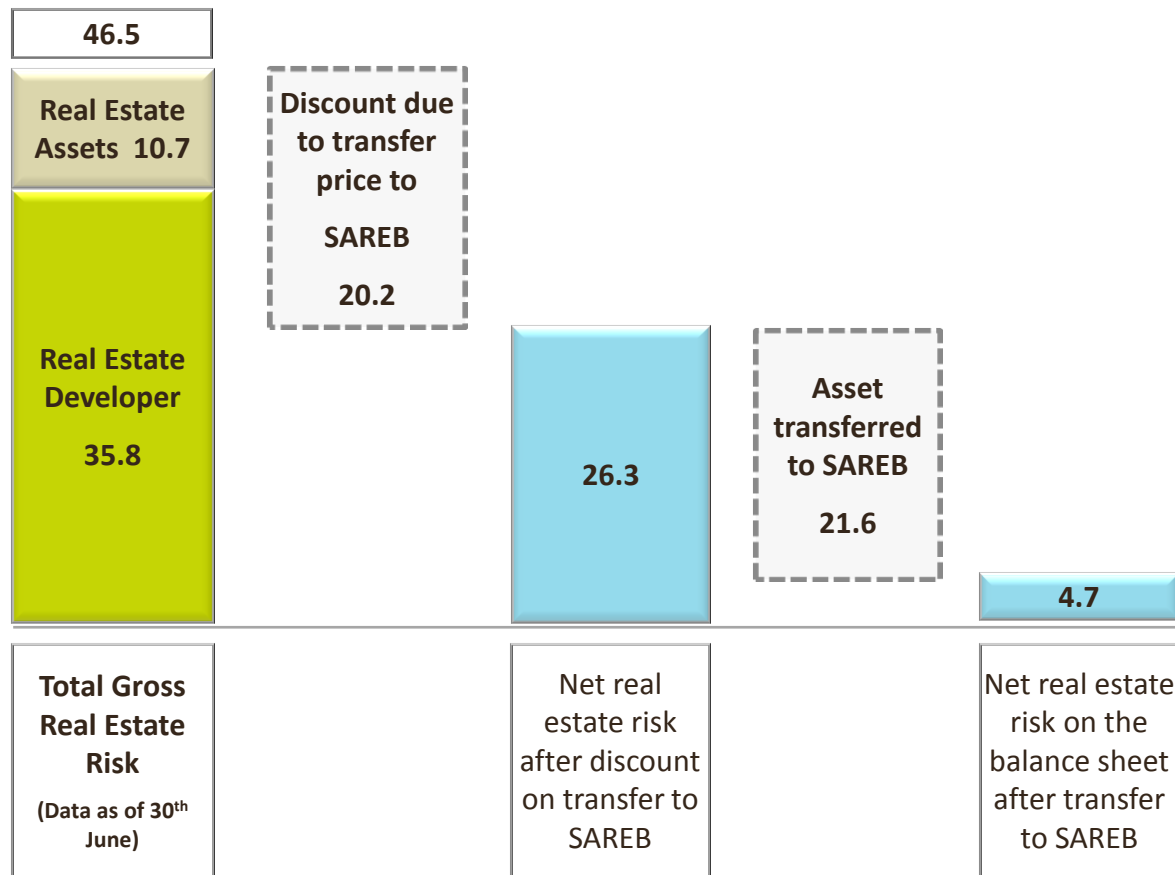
46.5

Real Estate Assets 10.7

Real Estate Developer

35.8

Discount due to transfer price to

SAREB

20.2

26.3

Asset transferred to SAREB

21.6

4.7

Total Gross Real Estate Risk

(Data as of 30$^{th}$ June)

Net real estate risk after discount on transfer to SAREB

Net real estate risk on the balance sheet after transfer to SAREB